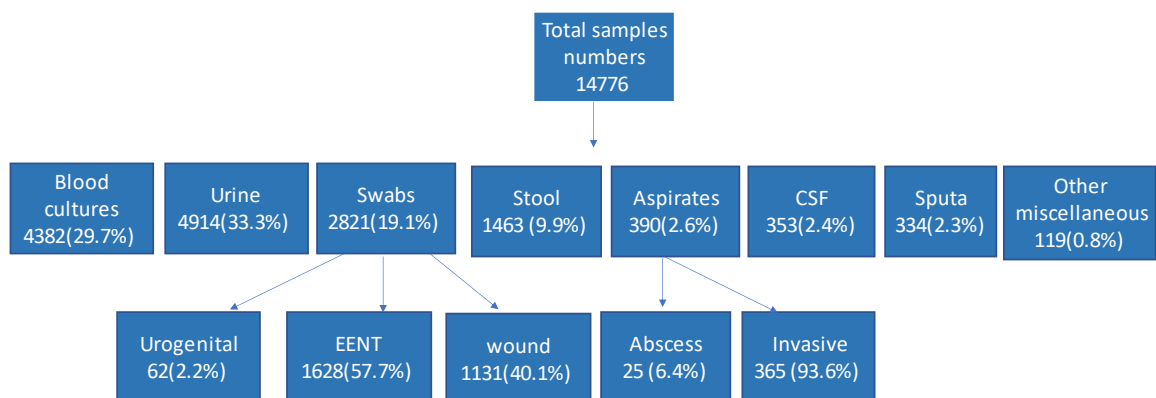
Total samples numbers 14776

Blood cultures 4382(29.7%)

Urine 4914(33.3%)

Swabs 2821(19.1%)

Stool 1463 (9.9%)

Aspirates 390(2.6%)

CSF 353(2.4%)

Sputa 334(2.3%)

Other miscellaneous 119(0.8%)

Urogenital 62(2.2%)

EENT 1628(57.7%)

wound 1131(40.1%)

Abscess 25 (6.4%)

Invasive 365 (93.6%)